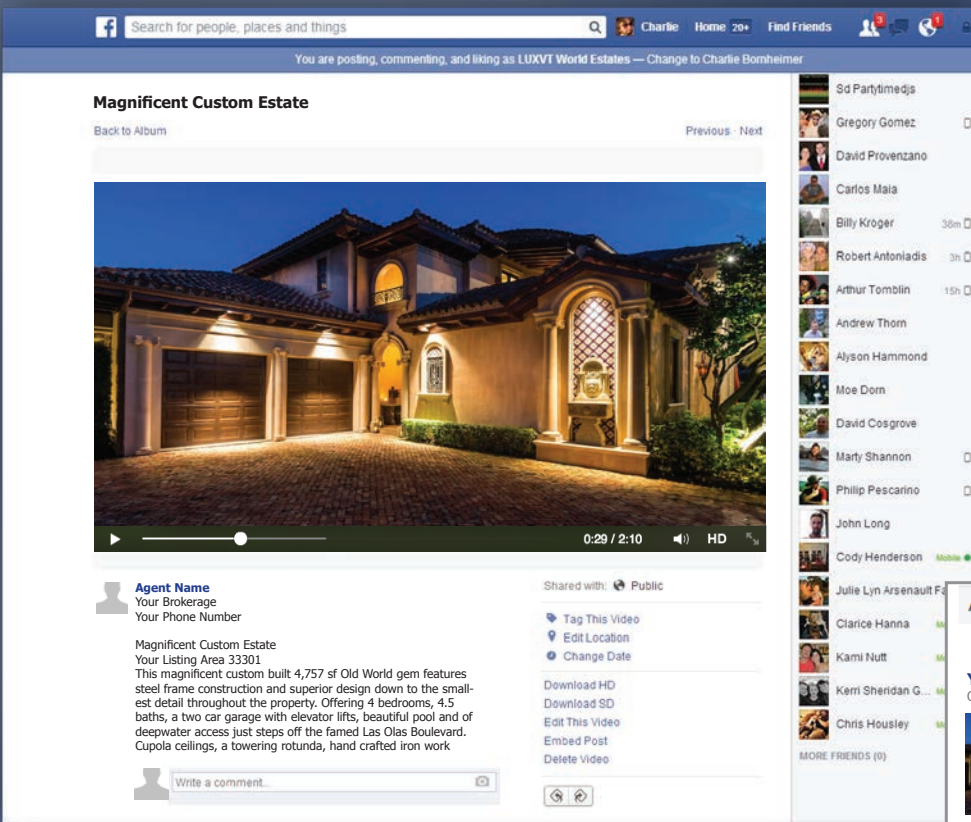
Search for people, places and things

Charlie Home 20+ Find Friends

You are posting, commenting, and liking as LUXVT World Estates — Change to Charlie Bornheimer

Magnificent Custom Estate

Back to Album

Previous · Next

0:29 / 2:10 HD

Agent Name
Your Brokerage
Your Phone Number

Magnificent Custom Estate
Your Listing Area 33301
This magnificent custom built 4,757 sf Old World gem features steel frame construction and superior design down to the smallest detail throughout the property. Offering 4 bedrooms, 4.5 baths, a two car garage with elevator lifts, beautiful pool and of deepwater access just steps off the famed Las Olas Boulevard. Cupola ceilings, a towering rotunda, hand crafted iron work

Write a comment...

Shared with: Public

Tag This Video
Edit Location
Change Date

Download HD
Download SD
Edit This Video
Embed Post
Delete Video

Sd Partytimedjs
Gregory Gomez
David Provenzano
Carlos Maia
Billy Kroger 38m
Robert Antoniadis 3h
Arthur Tomblin 15h
Andrew Thom
Alyson Hammond
Moe Dorn
David Cosgrove
Marty Shannon
Philip Pescarino
John Long
Cody Henderson Mobile
Julie Lyn Arsenault F
Clarice Hanna
Kami Nutt
Kerri Sheridan G...
Chris Housley
MORE FRIENDS (0)